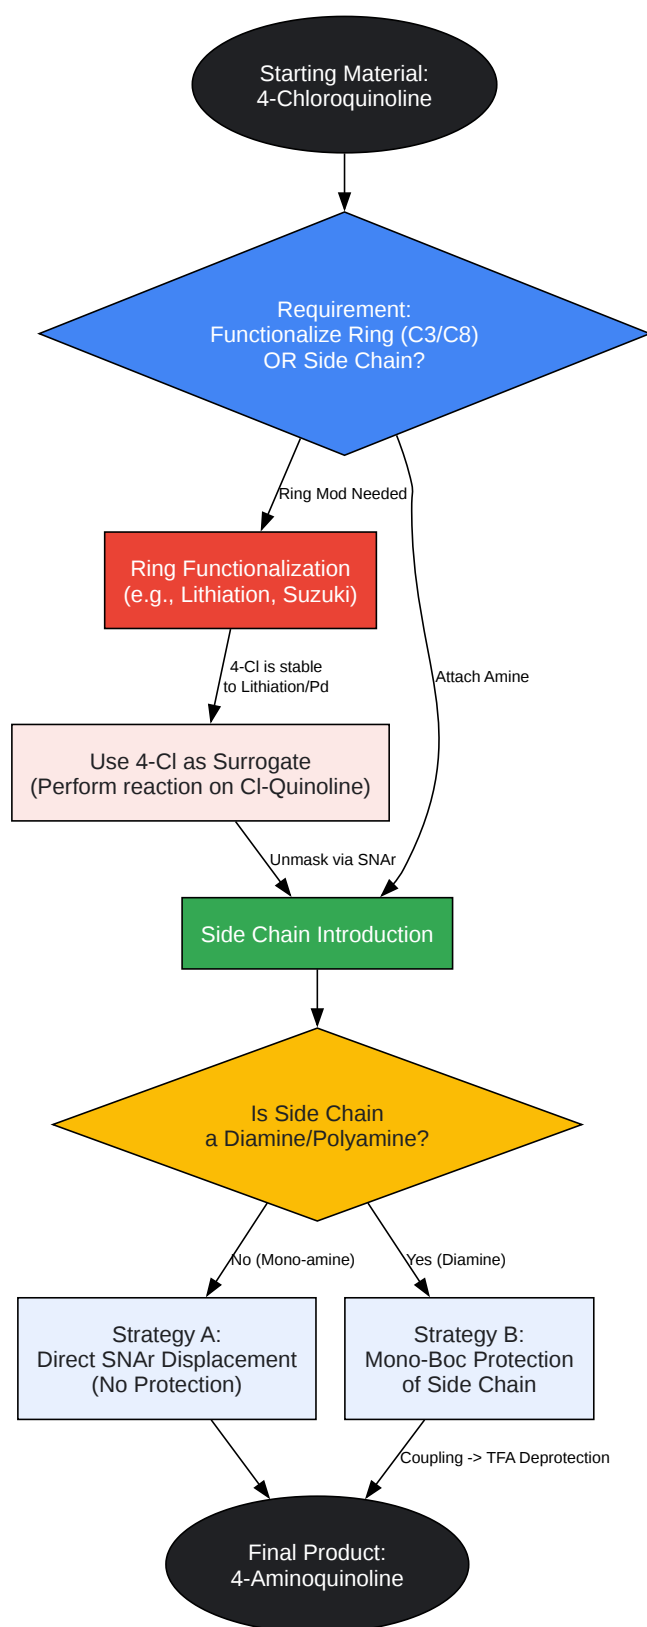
Starting Material:
4-Chloroquinoline

Requirement:
Functionalize Ring (C3/C8)
OR Side Chain?

Ring Mod Needed

Attach Amine

Ring Functionalization
(e.g., Lithiation, Suzuki)

4-Cl is stable
to Lithiation/Pd

Use 4-Cl as Surrogate
(Perform reaction on Cl-Quinoline)

Unmask via SNAr

Side Chain Introduction

Is Side Chain
a Diamine/Polyamine?

No (Mono-amine)

Yes (Diamine)

Strategy A:
Direct SNAr Displacement
(No Protection)

Strategy B:
Mono-Boc Protection
of Side Chain

Coupling -> TFA Deprotection

Final Product:
4-Aminoquinoline